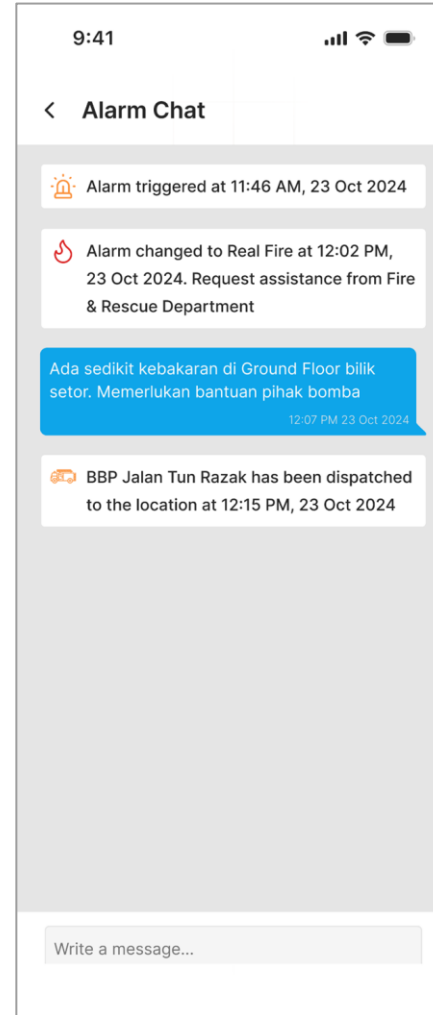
9:41

<

Alarm Chat

Alarm triggered at 11:46 AM, 23 Oct 2024

Alarm changed to Real Fire at 12:02 PM, 23 Oct 2024. Request assistance from Fire & Rescue Department

Ada sedikit kebakaran di Ground Floor bilik setor. Memerlukan bantuan pihak bomba

12:07 PM 23 Oct 2024

BBP Jalan Tun Razak has been dispatched to the location at 12:15 PM, 23 Oct 2024

Write a message...